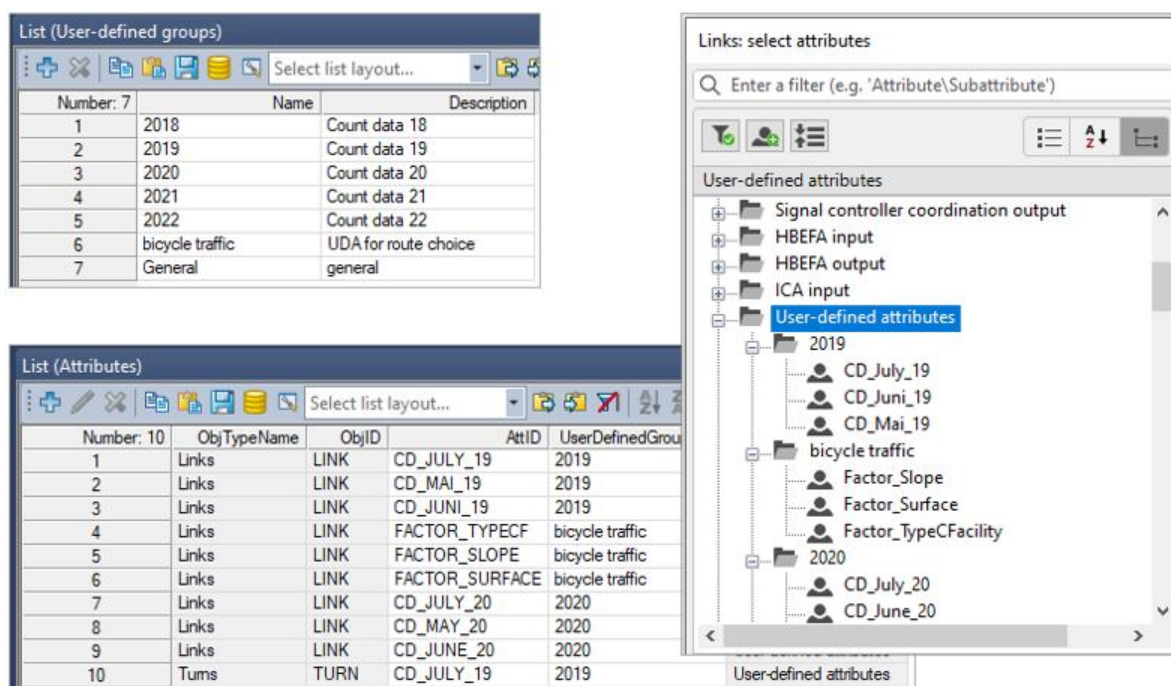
List (User-defined groups)

Select list layout...

| Number: 7 | Name | Description |
|---|---|---|
| 1 | 2018 | Count data 18 |
| 2 | 2019 | Count data 19 |
| 3 | 2020 | Count data 20 |
| 4 | 2021 | Count data 21 |
| 5 | 2022 | Count data 22 |
| 6 | bicycle traffic | UDA for route choice |
| 7 | General | general |

List (Attributes)

Select list layout...

| Number: 10 | ObjTypeName | ObjID | AttID | UserDefinedGrou |
|---|---|---|---|---|
| 1 | Links | LINK | CD_JULY_19 | 2019 |
| 2 | Links | LINK | CD_MAI_19 | 2019 |
| 3 | Links | LINK | CD_JUNI_19 | 2019 |
| 4 | Links | LINK | FACTOR_TYPECF | bicycle traffic |
| 5 | Links | LINK | FACTOR_SLOPE | bicycle traffic |
| 6 | Links | LINK | FACTOR_SURFACE | bicycle traffic |
| 7 | Links | LINK | CD_JULY_20 | 2020 |
| 8 | Links | LINK | CD_MAY_20 | 2020 |
| 9 | Links | LINK | CD_JUNE_20 | 2020 |
| 10 | Turns | TURN | CD_JULY_19 | 2019 |

User-defined attributes

Links: select attributes

Enter a filter (e.g. 'Attribute\Subattribute')

User-defined attributes
Signal controller coordination output
HBEFA input
HBEFA output
ICA input
User-defined attributes
2019
CD_July_19
CD_Juni_19
CD_Mai_19
bicycle traffic
Factor_Slope
Factor_Surface
Factor_TypeCFacility
2020
CD_July_20
CD_June_20